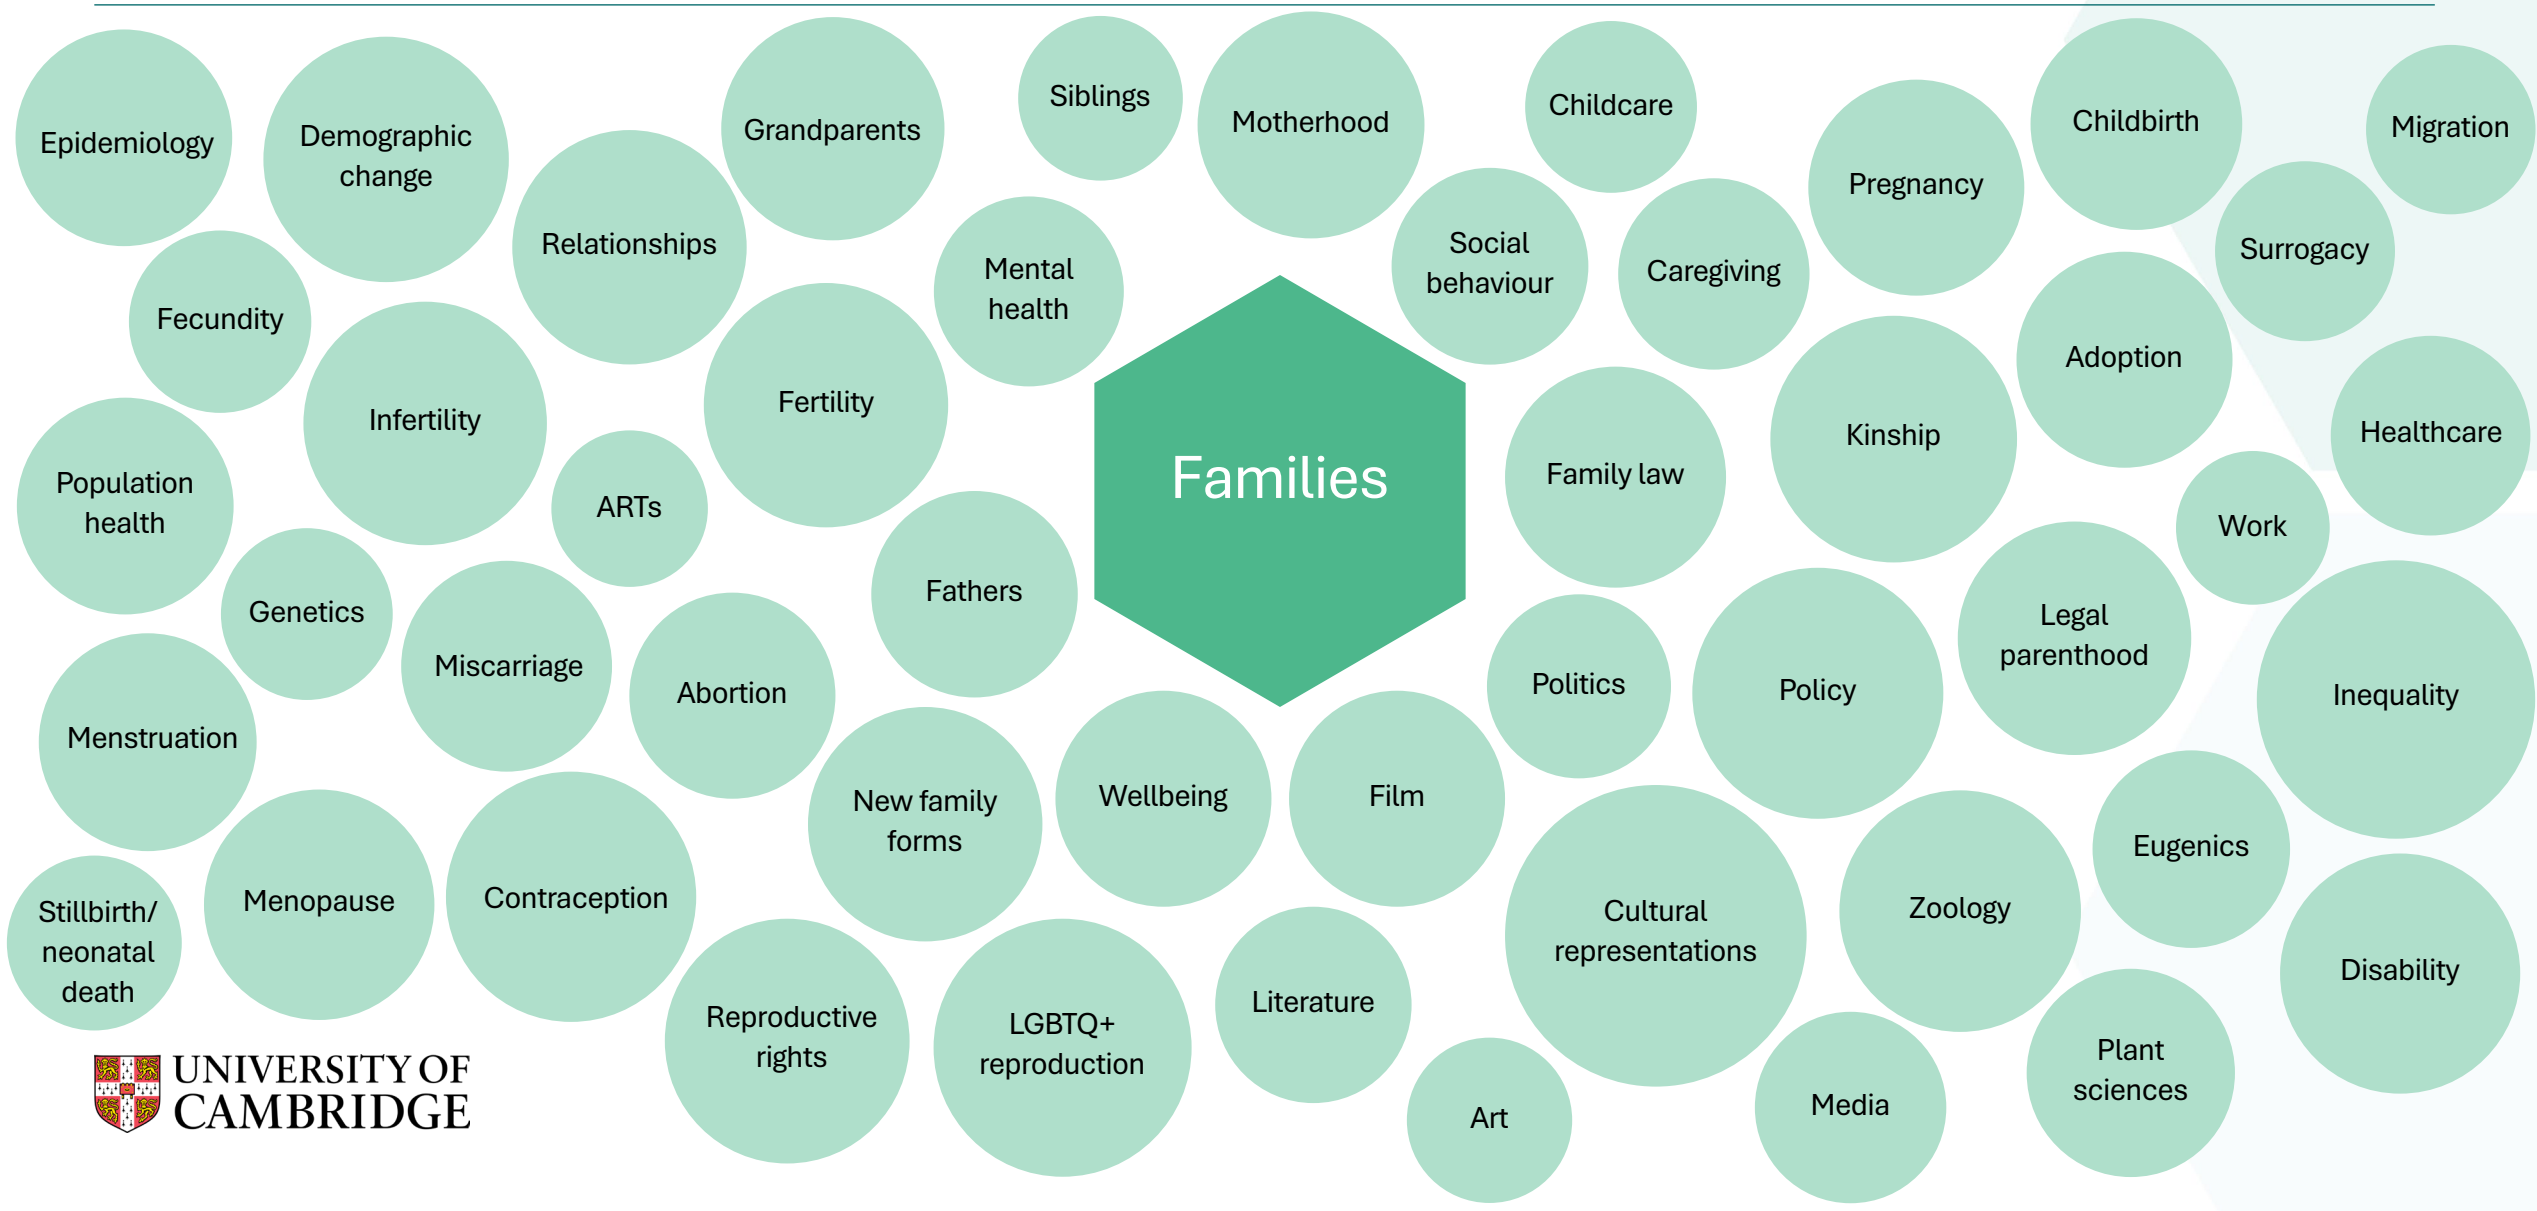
Families

Epidemiology

Demographic change

Grandparents

Siblings

Motherhood

Childcare

Childbirth

Migration

Relationships

Pregnancy

Surrogacy

Mental health

Social behaviour

Caregiving

Fecundity

Infertility

Fertility

Adoption

Kinship

Healthcare

Population health

ARTs

Family law

Work

Fathers

Legal parenthood

Genetics

Miscarriage

Abortion

Politics

Policy

Inequality

Menstruation

New family forms

Wellbeing

Film

Eugenics

Cultural representations

Zoology

Stillbirth/ neonatal death

Menopause

Contraception

Disability

Reproductive rights

LGBTQ+ reproduction

Literature

Plant sciences

Media

Art

UNIVERSITY OF CAMBRIDGE